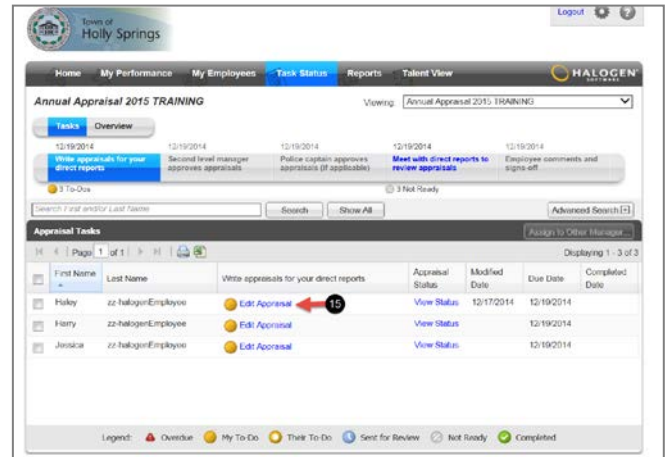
Town of
Holly Springs

Logout

Home My Performance My Employees Task Status Reports Talent View

HALOGEN SOFTWARE

Annual Appraisal 2015 TRAINING

Viewing: Annual Appraisal 2015 TRAINING

Tasks Overview

12/19/2014
Write appraisals for your direct reports

12/19/2014
Second level manager approves appraisals

12/19/2014
Police captain approves appraisals (if applicable)

12/19/2014
Meet with direct reports to review appraisals

12/19/2014
Employee comments and sign-off

3 To-Dos

3 Not Ready

Search First and/or Last Name

Search Show All

Advanced Search

Appraisal Tasks

Assign to Other Manager...

Page 1 of 1

Displaying 1 - 3 of 3

| | First Name | Last Name | Write appraisals for your direct reports | Appraisal Status | Modified Date | Due Date | Completed Date |
|---|---|---|---|---|---|---|---|
| | Haley | zz-halogenEmployee | Edit Appraisal | View Status | 12/17/2014 | 12/19/2014 | |
| | Harry | zz-halogenEmployee | Edit Appraisal | View Status | | 12/19/2014 | |
| | Jessica | zz-halogenEmployee | Edit Appraisal | View Status | | 12/19/2014 | |

15

Legend: Overdue My To-Do Their To-Do Sent for Review Not Ready Completed